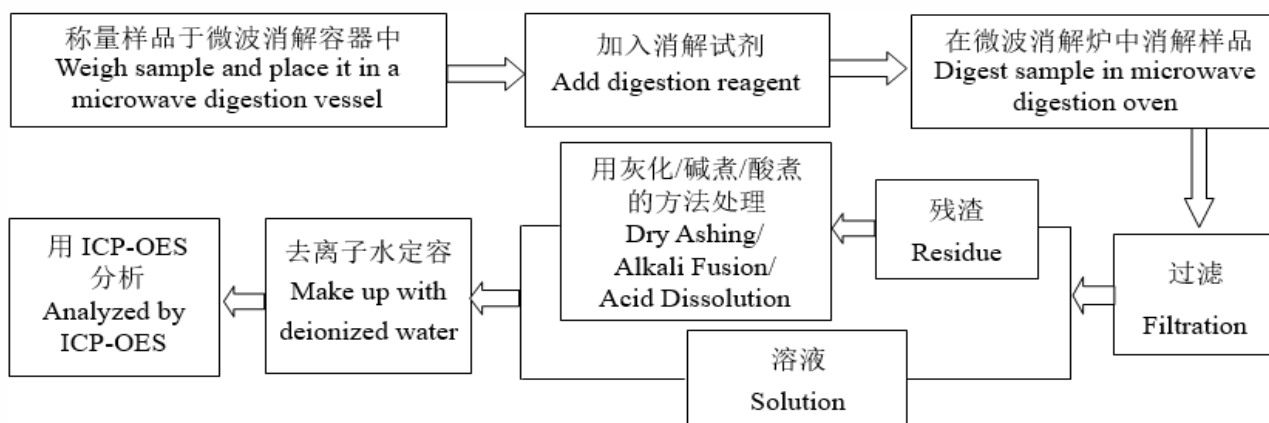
称量样品于微波消解容器中
Weigh sample and place it in a microwave digestion vessel

加入消解试剂
Add digestion reagent

在微波消解炉中消解样品
Digest sample in microwave digestion oven

过滤
Filtration

残渣
Residue

用灰化/碱煮/酸煮的方法处理
Dry Ashing/ Alkali Fusion/ Acid Dissolution

溶液
Solution

去离子水定容
Make up with deionized water

用 ICP-OES 分析
Analyzed by ICP-OES